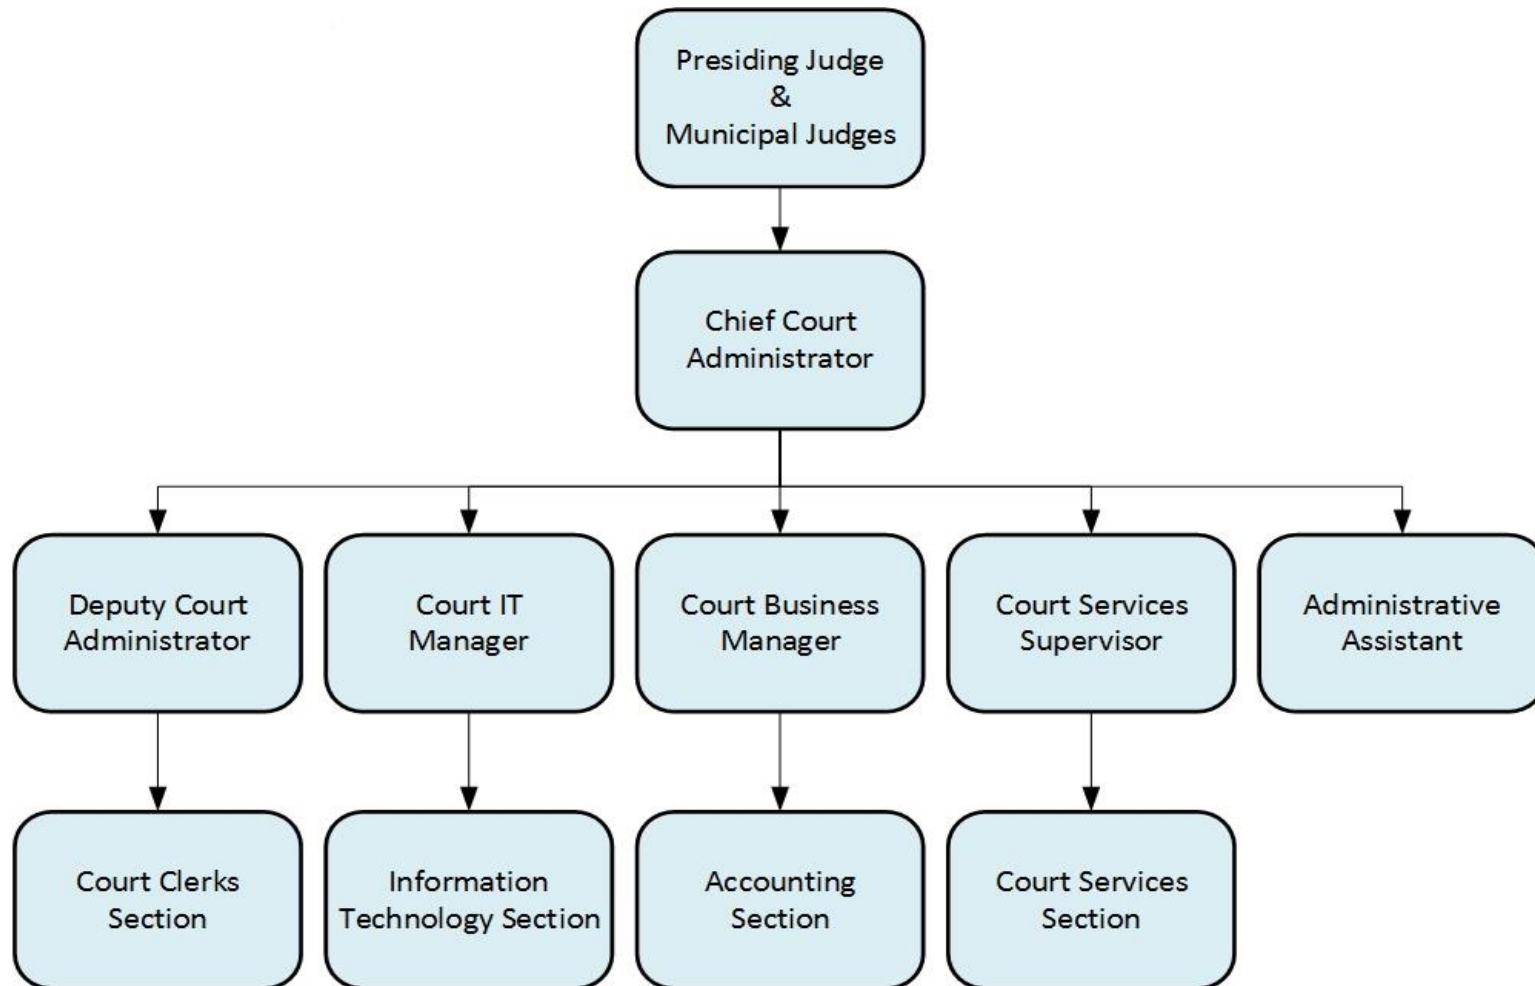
Presiding Judge
&
Municipal Judges

Chief Court Administrator

Deputy Court Administrator

Court IT Manager

Court Business Manager

Court Services Supervisor

Administrative Assistant

Court Clerks Section

Information Technology Section

Accounting Section

Court Services Section